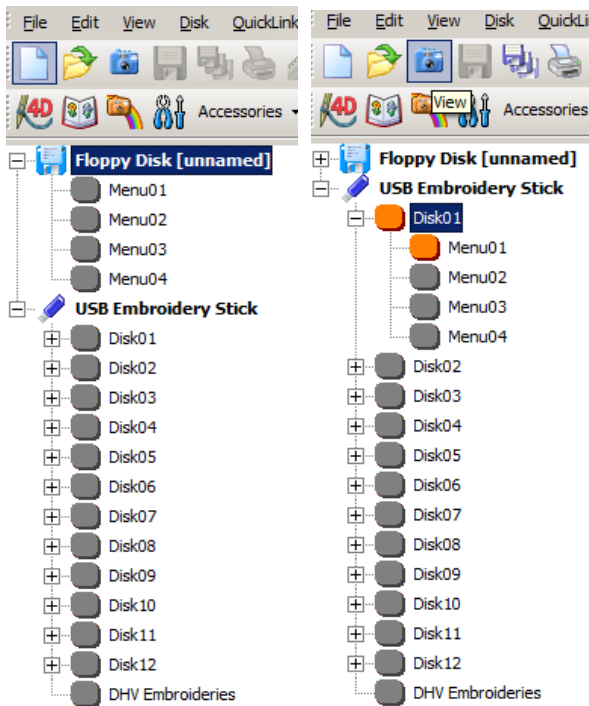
File Edit View Disk QuickLink

4D Accessories

Floppy Disk [unnamed]
Menu01
Menu02
Menu03
Menu04
USB Embroidery Stick
Disk01
Disk02
Disk03
Disk04
Disk05
Disk06
Disk07
Disk08
Disk09
Disk10
Disk11
Disk12
DHV Embroideries

File Edit View Disk QuickLi

View
4D Accessories

Floppy Disk [unnamed]
USB Embroidery Stick
Disk01
Menu01
Menu02
Menu03
Menu04
Disk02
Disk03
Disk04
Disk05
Disk06
Disk07
Disk08
Disk09
Disk10
Disk11
Disk12
DHV Embroideries